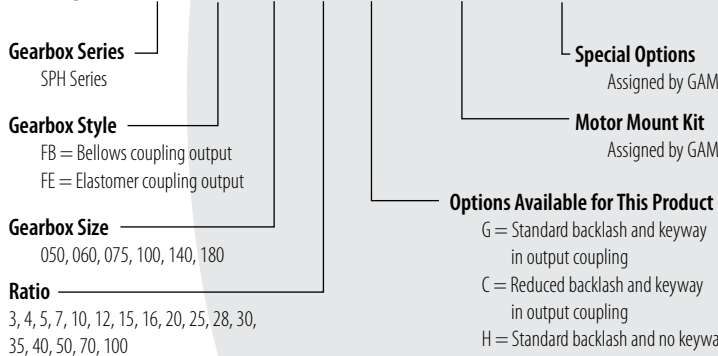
Gearbox Series
SPH Series

Gearbox Style
FB = Bellows coupling output
FE = Elastomer coupling output

Gearbox Size
050, 060, 075, 100, 140, 180

Ratio
3, 4, 5, 7, 10, 12, 15, 16, 20, 25, 28, 30, 35, 40, 50, 70, 100

Special Options
Assigned by GAM

Motor Mount Kit
Assigned by GAM

Options Available for This Product
G = Standard backlash and keyway in output coupling
C = Reduced backlash and keyway in output coupling
H = Standard backlash and no keywa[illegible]